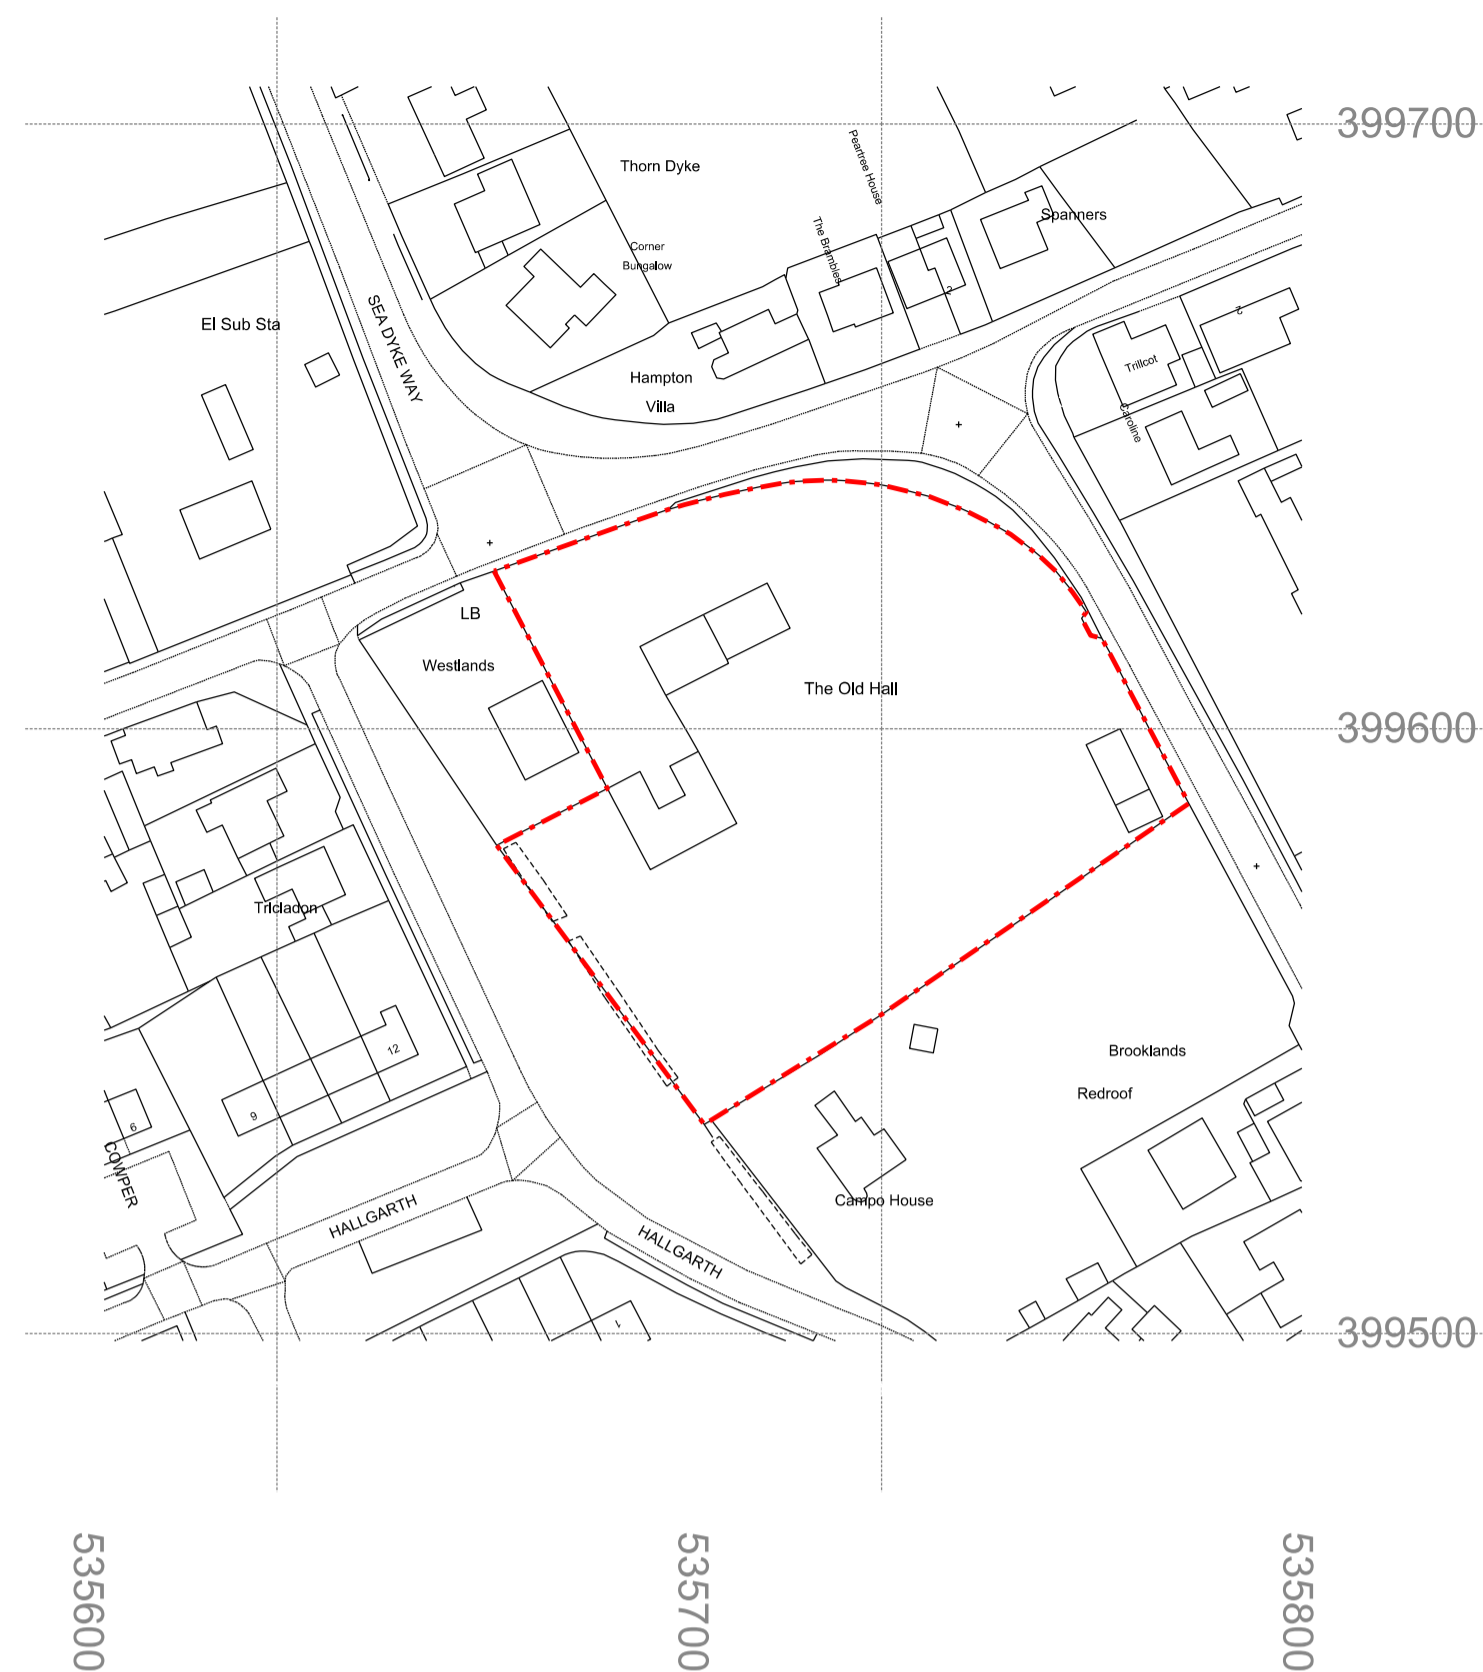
399700

Thorn Dyke

Peartree House

Spanners

The Brambles

Corner Bungalow

2

El Sub Sta

SEA DYKE WAY

Hampton Villa

Trillcot

Caroline

LB

Westlands

The Old Hall

399600

Tricladon

12

9

6

COWPER

Brooklands

Redroof

Campo House

HALLGARTH

HALLGARTH

399500

535600

535700

535800